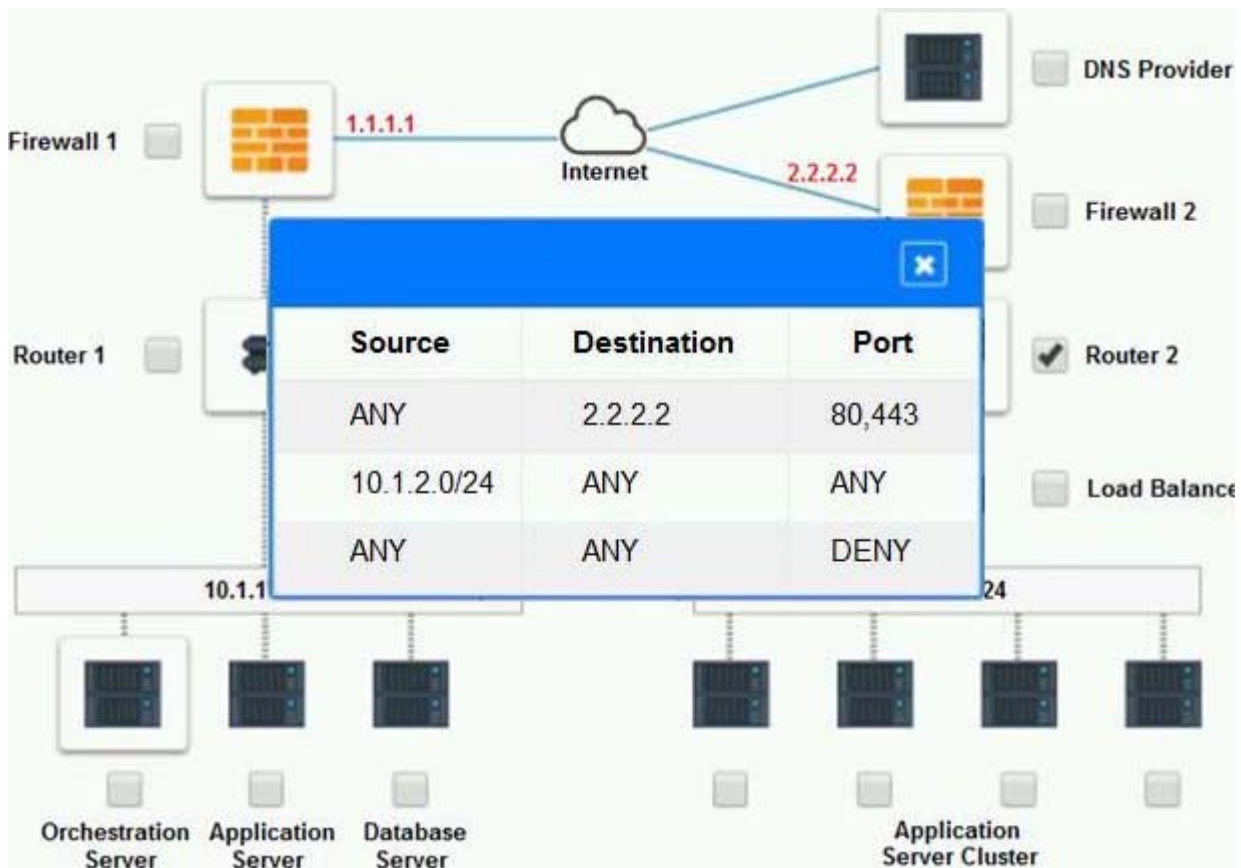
Firewall 1

1.1.1.1

Internet

DNS Provider

2.2.2.2

Firewall 2

Router 1

Router 2

Load Balance

| Source | Destination | Port |
|---|---|---|
| ANY | 2.2.2.2 | 80,443 |
| 10.1.2.0/24 | ANY | ANY |
| ANY | ANY | DENY |

10.1.1

24

Orchestration Server

Application Server

Database Server

Application Server Cluster